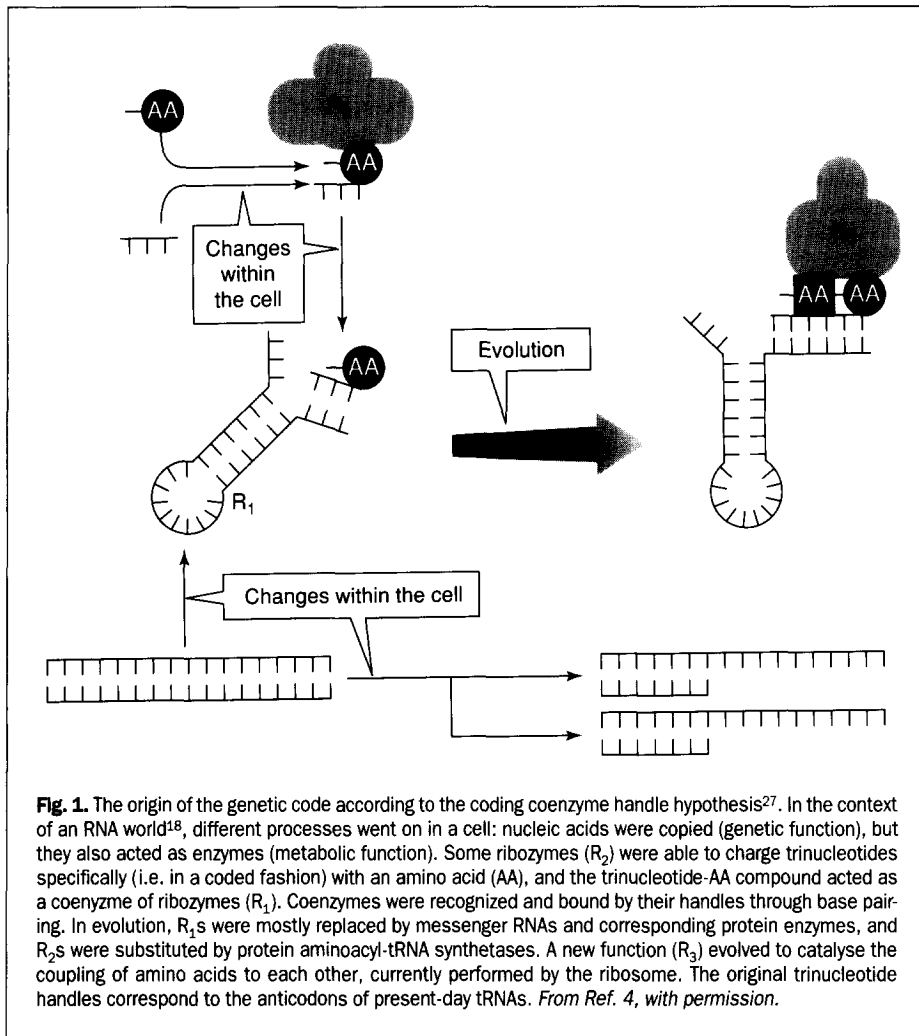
AA

AA

Changes within the cell

AA

Evolution

AA

AA

$R_1$

Changes within the cell

**Fig. 1.** The origin of the genetic code according to the coding coenzyme handle hypothesis$^{27}$. In the context of an RNA world$^{18}$, different processes went on in a cell: nucleic acids were copied (genetic function), but they also acted as enzymes (metabolic function). Some ribozymes ($R_2$) were able to charge trinucleotides specifically (i.e. in a coded fashion) with an amino acid (AA), and the trinucleotide-AA compound acted as a coenyzme of ribozymes ($R_1$). Coenzymes were recognized and bound by their handles through base pairing. In evolution, $R_1$s were mostly replaced by messenger RNAs and corresponding protein enzymes, and $R_2$s were substituted by protein aminoacyl-tRNA synthetases. A new function ($R_3$) evolved to catalyse the coupling of amino acids to each other, currently performed by the ribosome. The original trinucleotide handles correspond to the anticodons of present-day tRNAs. *From Ref. 4, with permission.*